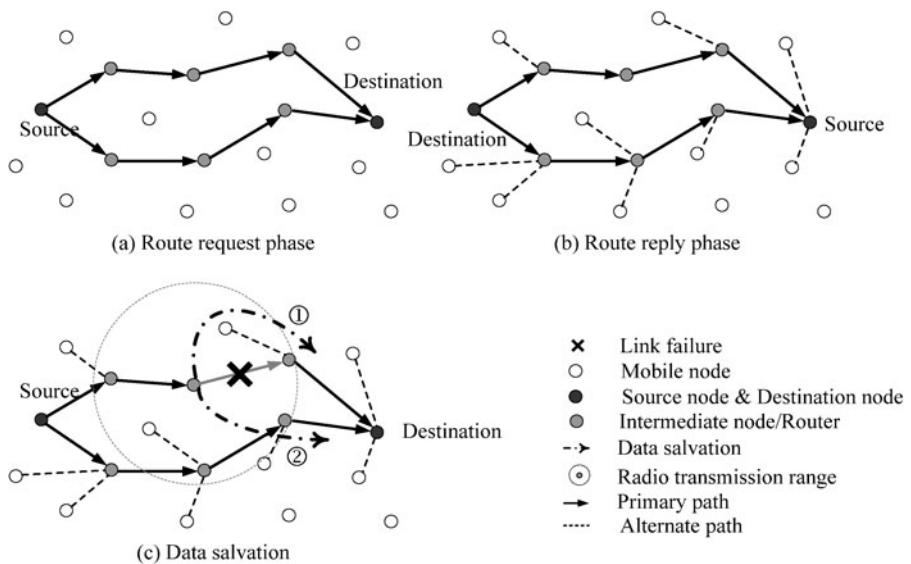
Destination
Source
(a) Route request phase

Destination
Source
(b) Route reply phase

①
Source
②
Destination
(c) Data salvation

Link failure
Mobile node
Source node & Destination node
Intermediate node/Router
Data salvation
Radio transmission range
Primary path
Alternate path